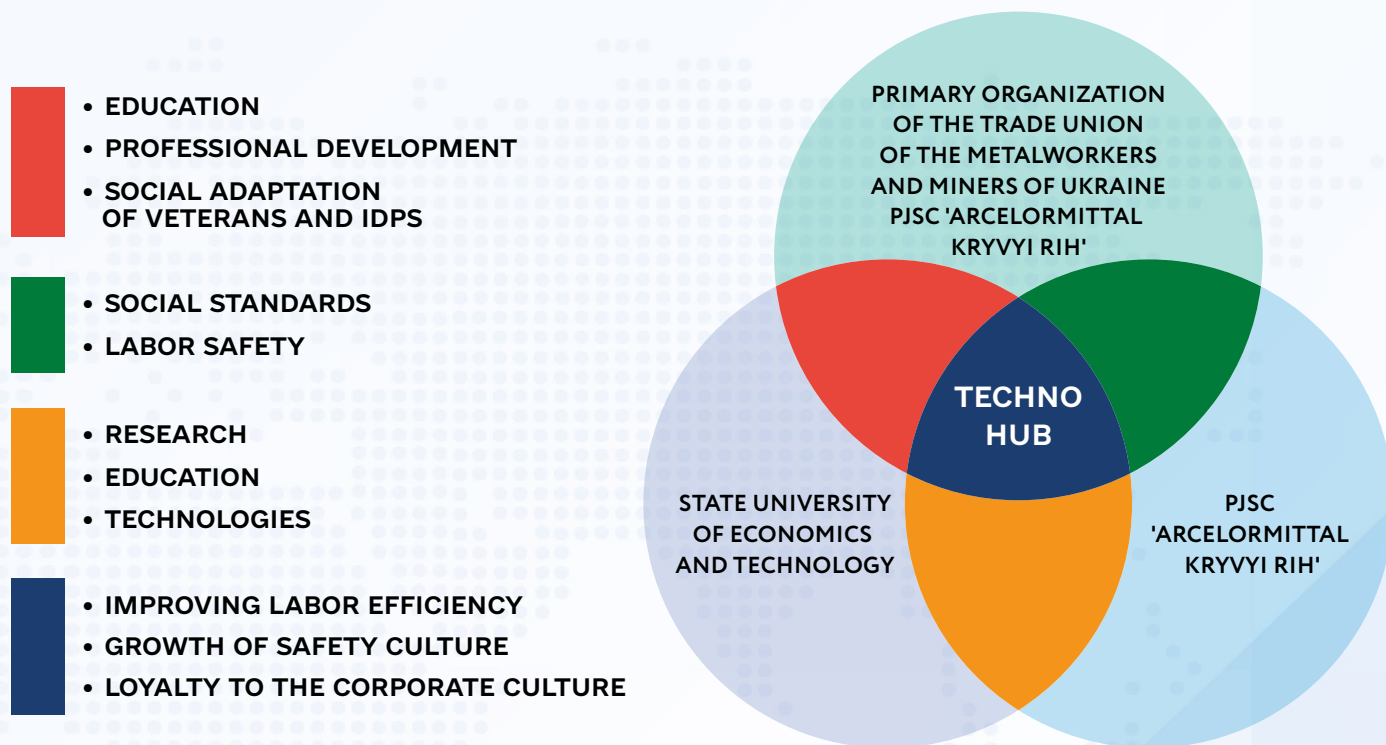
• EDUCATION
• PROFESSIONAL DEVELOPMENT
• SOCIAL ADAPTATION OF VETERANS AND IDPS

• SOCIAL STANDARDS
• LABOR SAFETY

• RESEARCH
• EDUCATION
• TECHNOLOGIES

• IMPROVING LABOR EFFICIENCY
• GROWTH OF SAFETY CULTURE
• LOYALTY TO THE CORPORATE CULTURE

PRIMARY ORGANIZATION OF THE TRADE UNION OF THE METALWORKERS AND MINERS OF UKRAINE PJSC 'ARCELORMITTAL KRYVYI RIH'

TECHNO HUB

STATE UNIVERSITY OF ECONOMICS AND TECHNOLOGY

PJSC 'ARCELORMITTAL KRYVYI RIH'